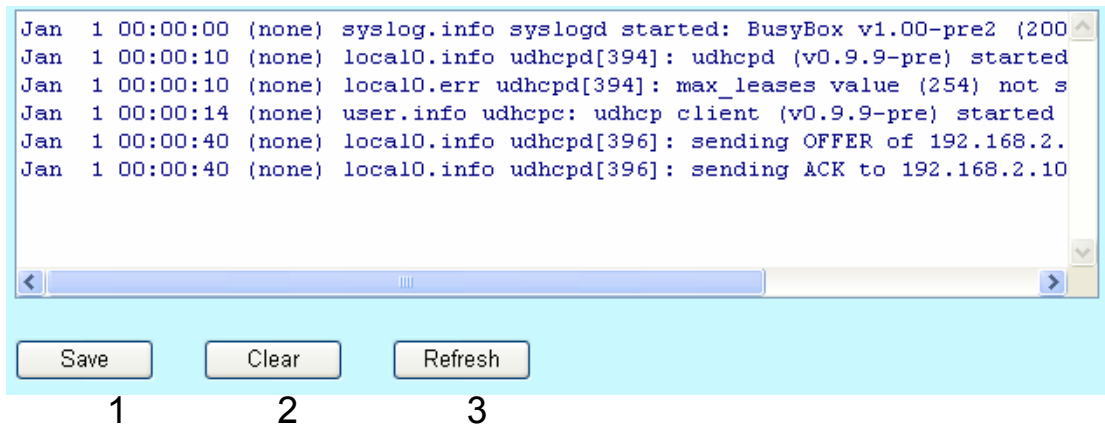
Jan 1 00:00:00 (none) syslog.info syslogd started: BusyBox v1.00-pre2 (200
Jan 1 00:00:10 (none) local0.info udhcpd[394]: udhcpd (v0.9.9-pre) started
Jan 1 00:00:10 (none) local0.err udhcpd[394]: max_leases value (254) not s
Jan 1 00:00:14 (none) user.info udhcpc: udhcp client (v0.9.9-pre) started
Jan 1 00:00:40 (none) local0.info udhcpd[396]: sending OFFER of 192.168.2.
Jan 1 00:00:40 (none) local0.info udhcpd[396]: sending ACK to 192.168.2.10

Save Clear Refresh

1 2 3